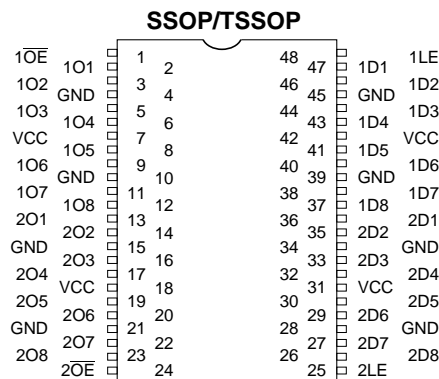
SSOP/TSSOP

1$\overline{OE}$ 1 48 1LE
1O1 2 47 1D1
1O2 3 46 1D2
GND 4 45 GND
1O3 5 44 1D3
1O4 6 43 1D4
VCC 7 42 VCC
1O5 8 41 1D5
1O6 9 40 1D6
GND 10 39 GND
1O7 11 38 1D7
1O8 12 37 1D8
2O1 13 36 2D1
2O2 14 35 2D2
GND 15 34 GND
2O3 16 33 2D3
2O4 17 32 2D4
VCC 18 31 VCC
2O5 19 30 2D5
2O6 20 29 2D6
GND 21 28 GND
2O7 22 27 2D7
2O8 23 26 2D8
2$\overline{OE}$ 24 25 2LE